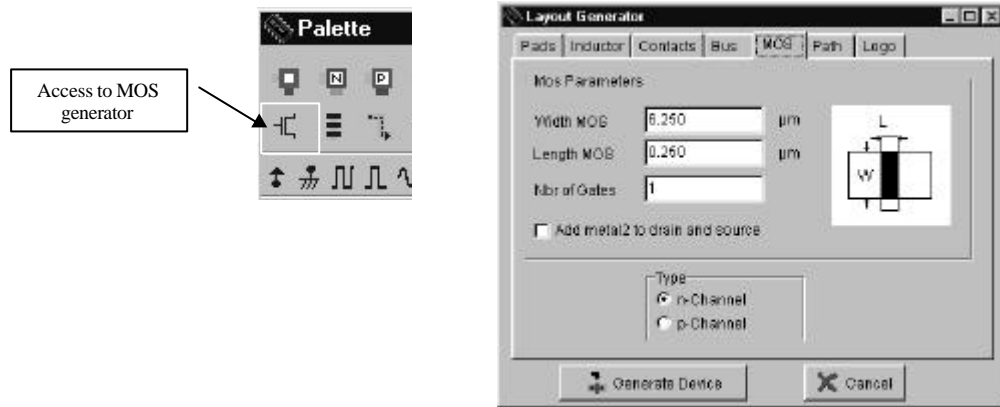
Palette

N P

Access to MOS generator

Layout Generator

Pads | Inductor | Contacts | Bus | MOS | Path | Logo

Mos Parameters

Width MOS 6.250 µm

Length MOS 0.250 µm

Nbr of Gates 1

L

W

Add metal2 to drain and source

Type
n-Channel
p-Channel

Generate Device

Cancel